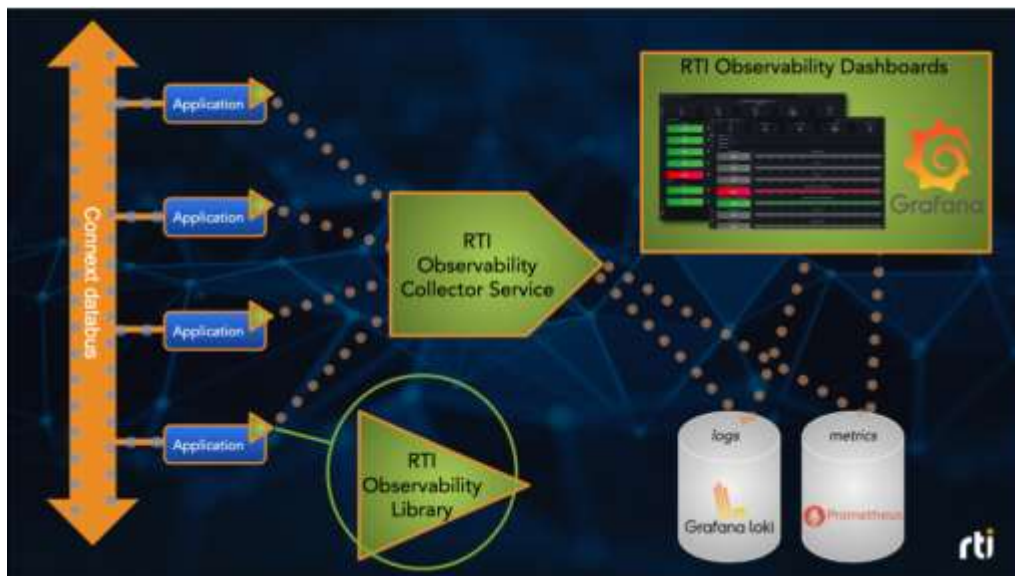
Connext databus

Application

Application

Application

Application

RTI Observability Collector Service

RTI Observability Library

RTI Observability Dashboards

Grafana

logs

Grafana loki

metrics

Prometheus

rti